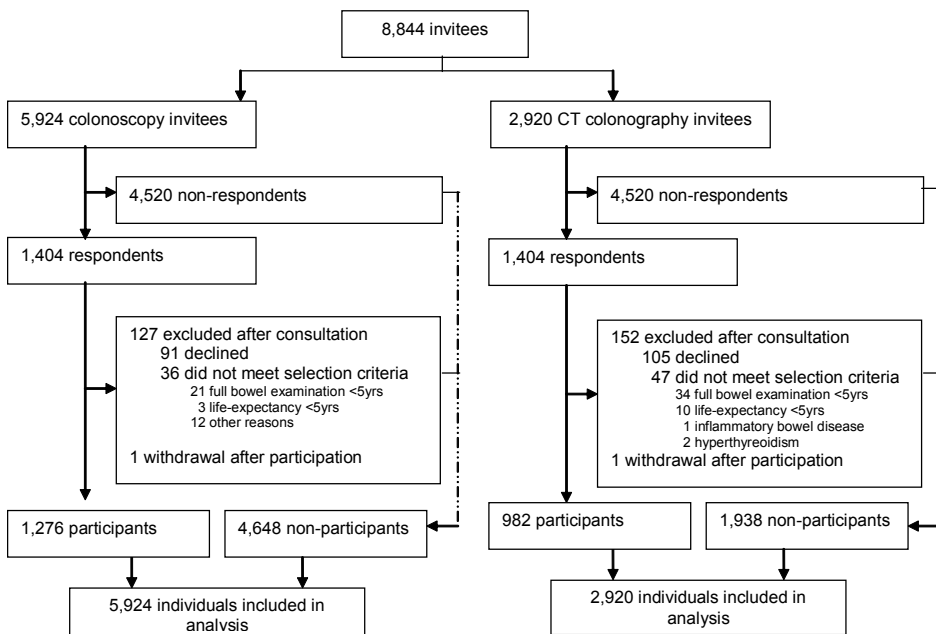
8,844 invitees

5,924 colonoscopy invitees

4,520 non-respondents

1,404 respondents

127 excluded after consultation
91 declined
36 did not meet selection criteria
21 full bowel examination <5yrs
3 life-expectancy <5yrs
12 other reasons

1 withdrawal after participation

1,276 participants

4,648 non-participants

5,924 individuals included in analysis

2,920 CT colonography invitees

4,520 non-respondents

1,404 respondents

152 excluded after consultation
105 declined
47 did not meet selection criteria
34 full bowel examination <5yrs
10 life-expectancy <5yrs
1 inflammatory bowel disease
2 hyperthyreoidism
1 withdrawal after participation

982 participants

1,938 non-participants

2,920 individuals included in analysis